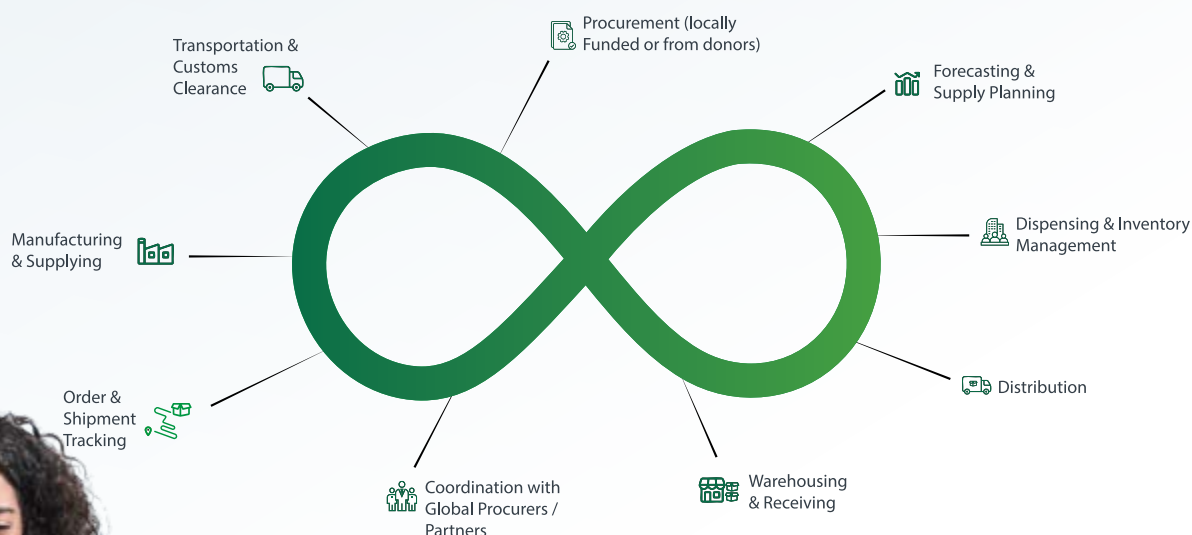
Transportation & Customs Clearance

Procurement (locally Funded or from donors)

Forecasting & Supply Planning

Manufacturing & Supplying

Dispensing & Inventory Management

Order & Shipment Tracking

Distribution

Coordination with Global Procurers / Partners

Warehousing & Receiving